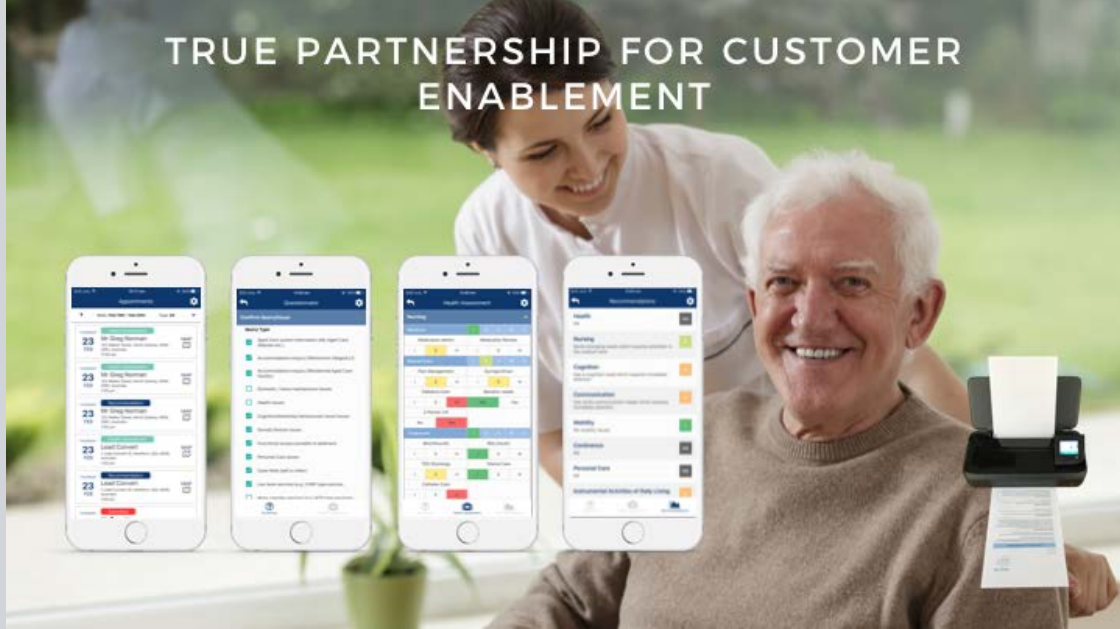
TRUE PARTNERSHIP FOR CUSTOMER ENABLEMENT

Appointments

23 FEB Mr Greg Norman

23 FEB Mr Greg Norman

23 FEB Lead Convert

23 FEB Lead Convert

Questionnaire

Health Assessment

Nursing

Recommendations

Health

Nursing

Cognition

Communication

Mobility

Continence

Personal Care

Instrumental Activities of Daily Living